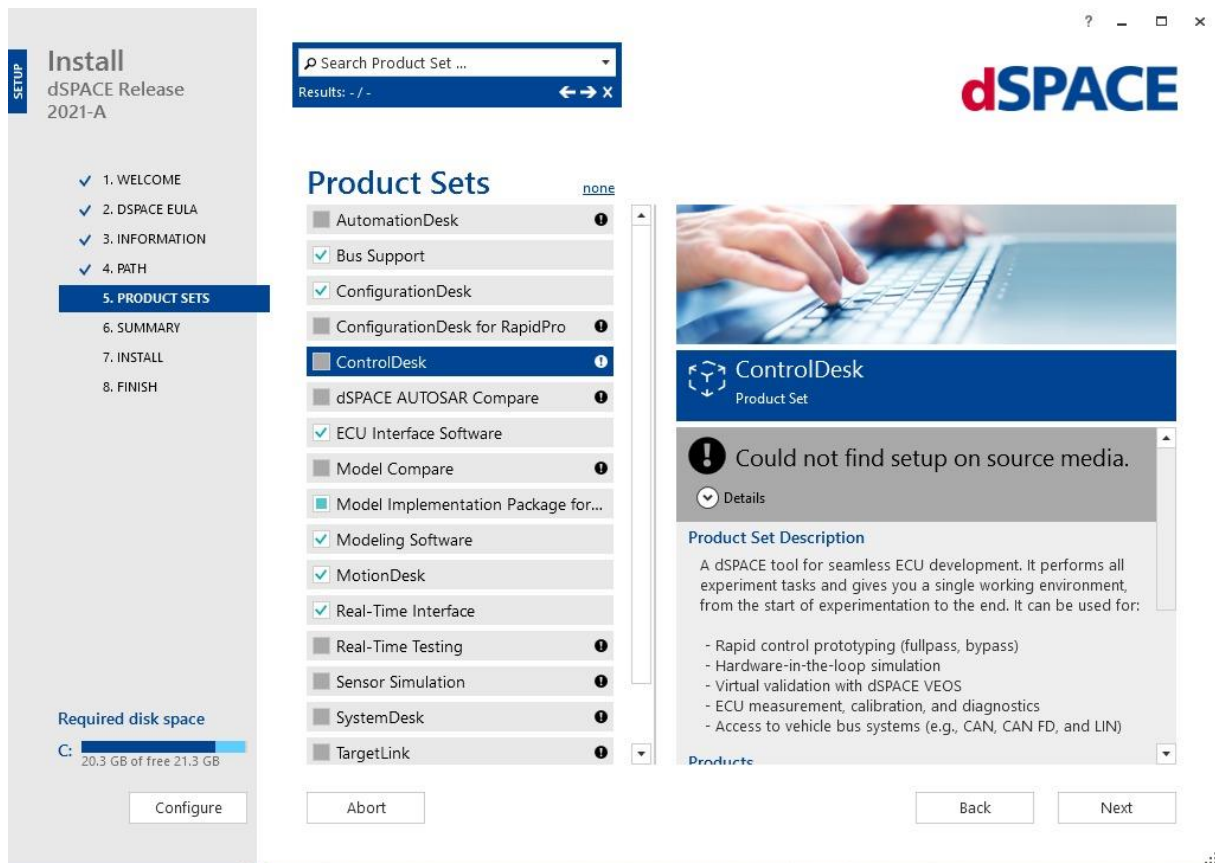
? _ □ ×

SETUP

Install
dSPACE Release
2021-A

✓ 1. WELCOME
✓ 2. DSPACE EULA
✓ 3. INFORMATION
✓ 4. PATH
5. PRODUCT SETS
6. SUMMARY
7. INSTALL
8. FINISH

Required disk space
C: 20.3 GB of free 21.3 GB

Configure

Search Product Set ...
Results: - / -

Product Sets
none

AutomationDesk
Bus Support
ConfigurationDesk
ConfigurationDesk for RapidPro
ControlDesk
dSPACE AUTOSAR Compare
ECU Interface Software
Model Compare
Model Implementation Package for...
Modeling Software
MotionDesk
Real-Time Interface
Real-Time Testing
Sensor Simulation
SystemDesk
TargetLink

Abort

dSPACE

ControlDesk
Product Set

Could not find setup on source media.
Details

Product Set Description
A dSPACE tool for seamless ECU development. It performs all experiment tasks and gives you a single working environment, from the start of experimentation to the end. It can be used for:

- Rapid control prototyping (fullpass, bypass)
- Hardware-in-the-loop simulation
- Virtual validation with dSPACE VEOS
- ECU measurement, calibration, and diagnostics
- Access to vehicle bus systems (e.g., CAN, CAN FD, and LIN)

Products

Back
Next